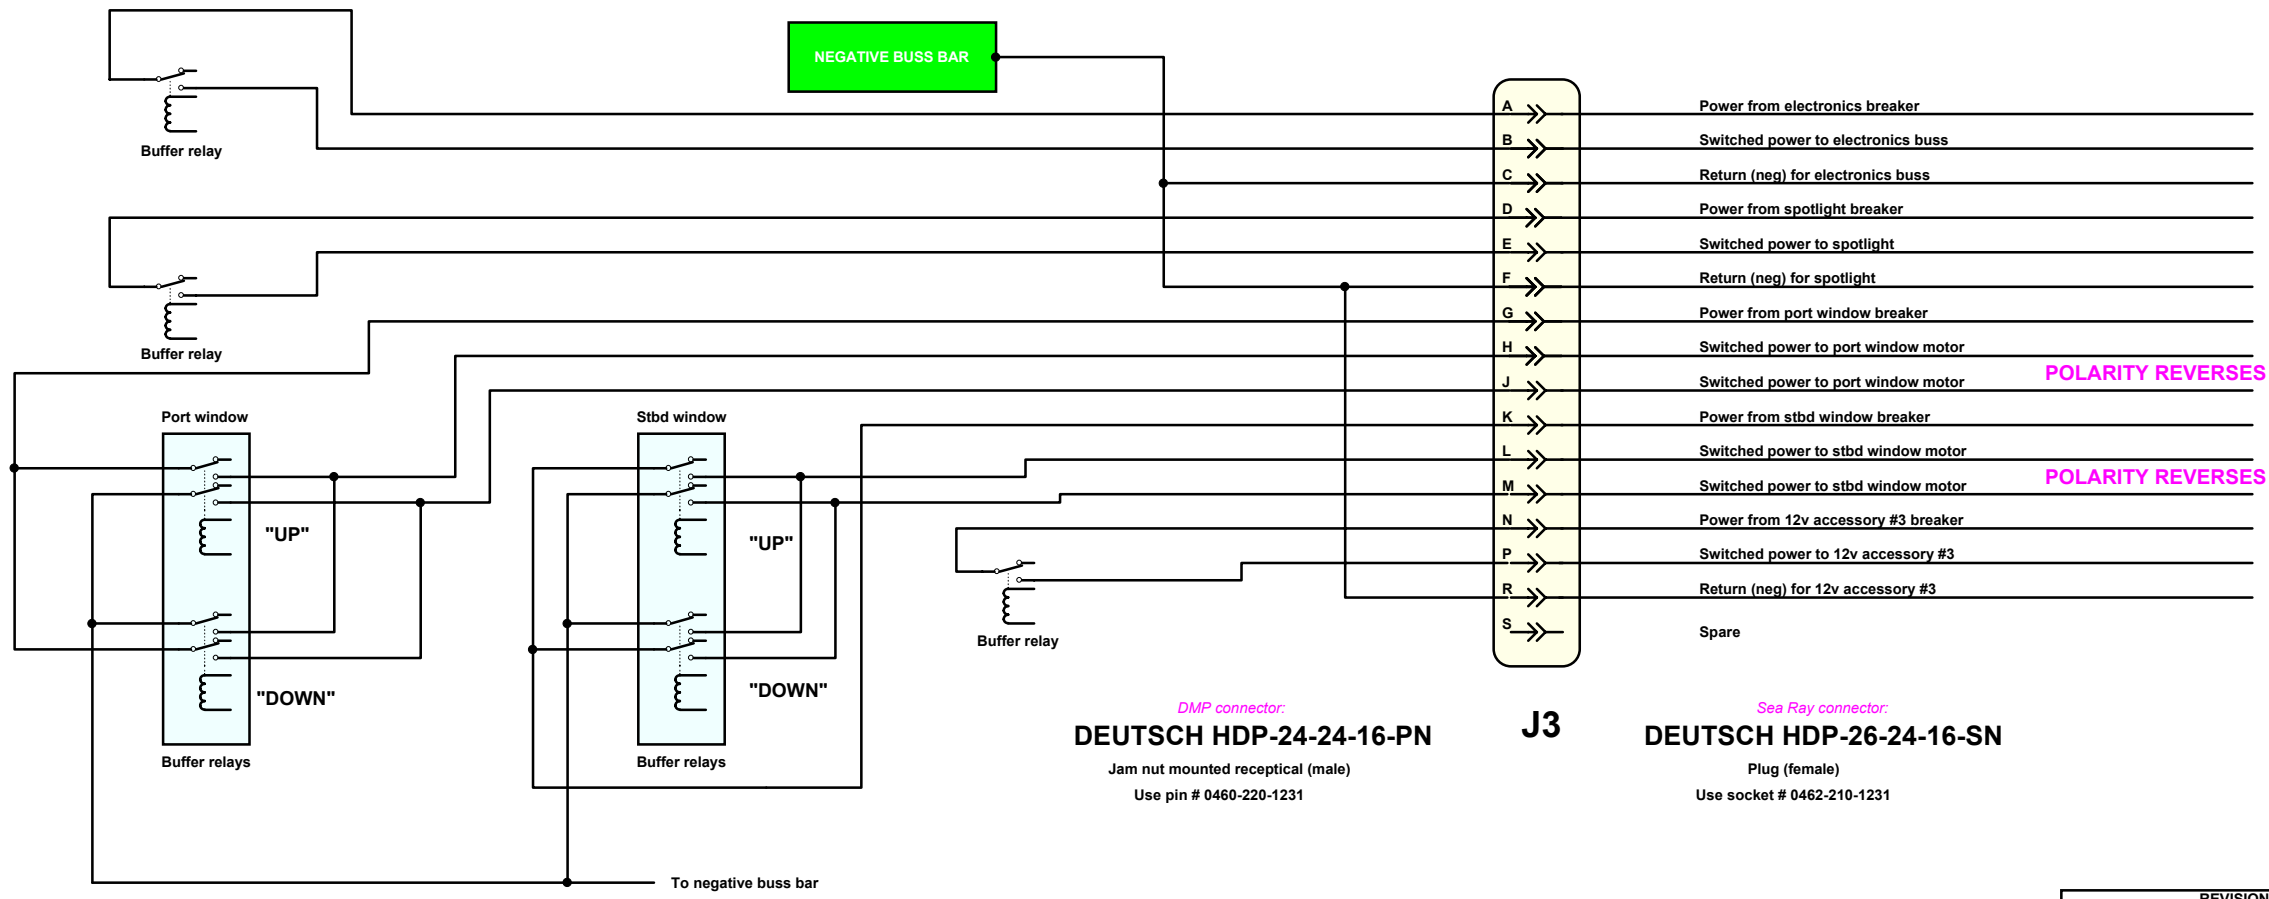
NEGATIVE BUSS BAR

Buffer relay

Buffer relay

Port window

"UP"

"DOWN"

Buffer relays

Stbd window

"UP"

"DOWN"

Buffer relays

Buffer relay

A Power from electronics breaker
B Switched power to electronics buss
C Return (neg) for electronics buss
D Power from spotlight breaker
E Switched power to spotlight
F Return (neg) for spotlight
G Power from port window breaker
H Switched power to port window motor
J Switched power to port window motor
K Power from stbd window breaker
L Switched power to stbd window motor
M Switched power to stbd window motor
N Power from 12v accessory #3 breaker
P Switched power to 12v accessory #3
R Return (neg) for 12v accessory #3
S Spare

POLARITY REVERSES

POLARITY REVERSES

DMP connector:
DEUTSCH HDP-24-24-16-PN
Jam nut mounted receptical (male)
Use pin # 0460-220-1231

J3

Sea Ray connector:
DEUTSCH HDP-26-24-16-SN
Plug (female)
Use socket # 0462-210-1231

To negative buss bar

REVISION